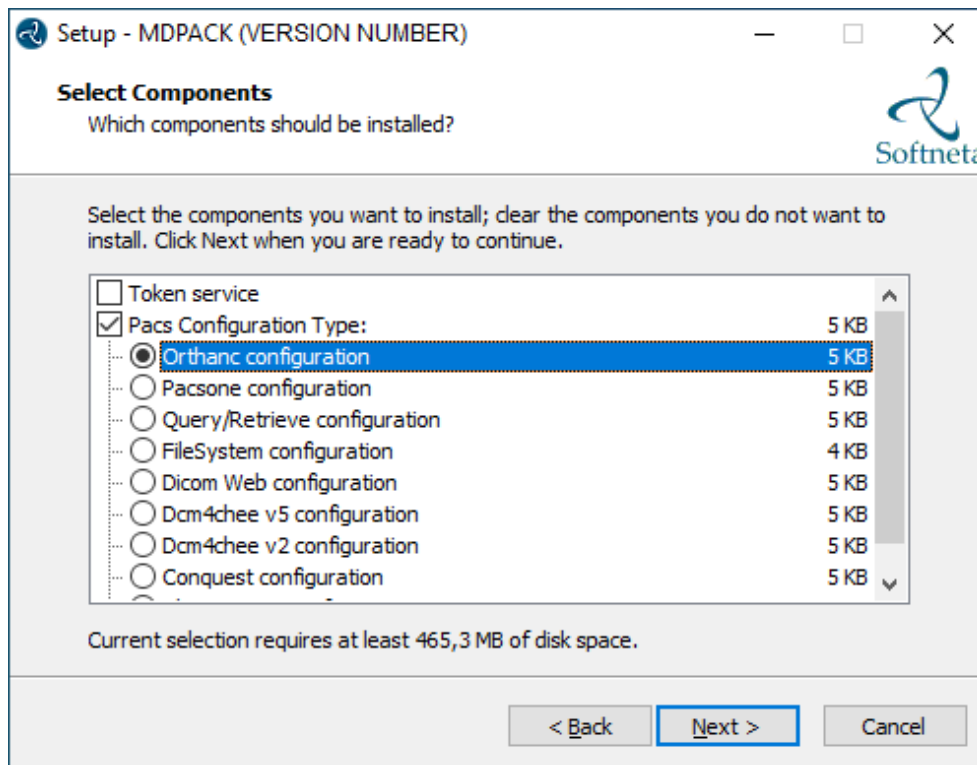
Setup - MDPACK (VERSION NUMBER)

Select Components
Which components should be installed?

Softneta

Select the components you want to install; clear the components you do not want to install. Click Next when you are ready to continue.

| | |
|---|---|
| Token service | |
| Pacs Configuration Type: | 5 KB |
| Orthanc configuration | 5 KB |
| Pacsone configuration | 5 KB |
| Query/Retrieve configuration | 5 KB |
| FileSystem configuration | 4 KB |
| Dicom Web configuration | 5 KB |
| Dcm4chee v5 configuration | 5 KB |
| Dcm4chee v2 configuration | 5 KB |
| Conquest configuration | 5 KB |
| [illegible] | |

Current selection requires at least 465,3 MB of disk space.

< Back
Next >
Cancel